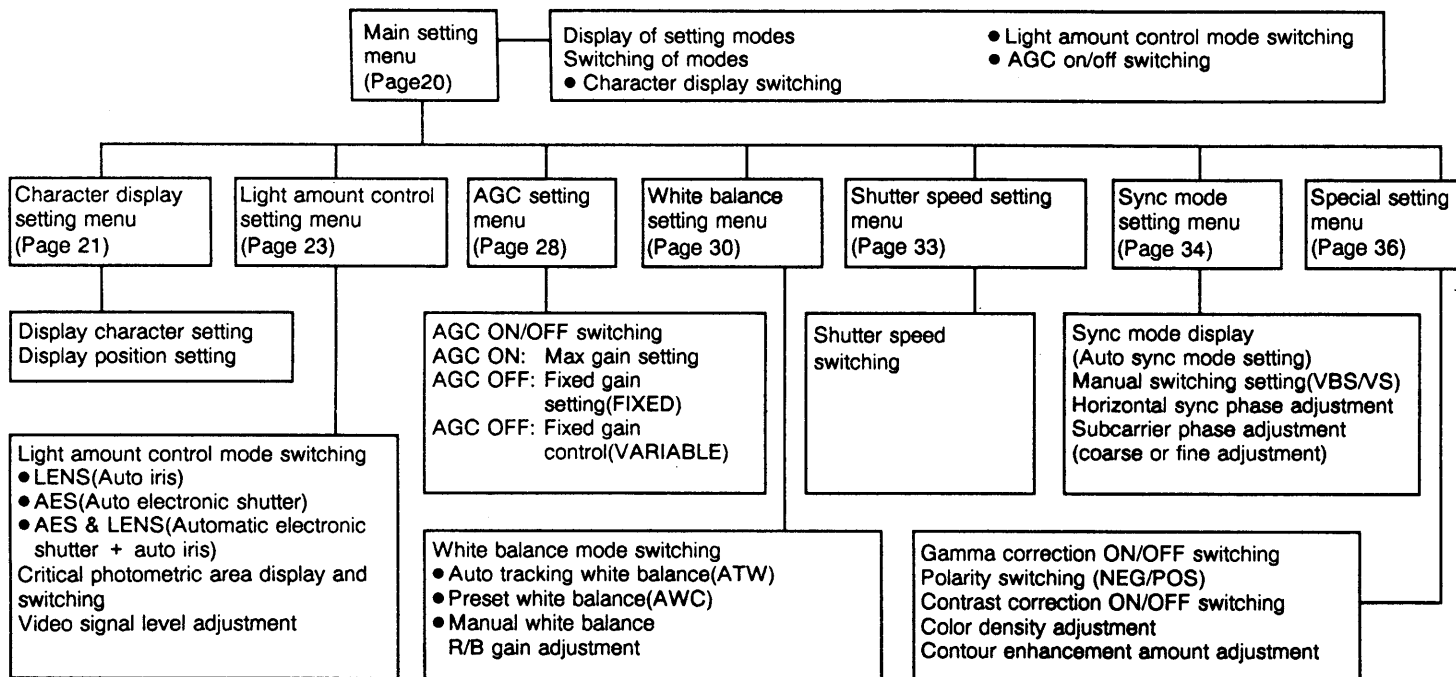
Main setting menu (Page20)

Display of setting modes
Switching of modes
● Character display switching
● Light amount control mode switching
● AGC on/off switching

Character display setting menu (Page 21)

Light amount control setting menu (Page 23)

AGC setting menu (Page 28)

White balance setting menu (Page 30)

Shutter speed setting menu (Page 33)

Sync mode setting menu (Page 34)

Special setting menu (Page 36)

Display character setting
Display position setting

AGC ON/OFF switching
AGC ON: Max gain setting
AGC OFF: Fixed gain setting(FIXED)
AGC OFF: Fixed gain control(VARIABLE)

Shutter speed switching

Sync mode display
(Auto sync mode setting)
Manual switching setting(VBS/VS)
Horizontal sync phase adjustment
Subcarrier phase adjustment
(coarse or fine adjustment)

Light amount control mode switching
● LENS(Auto iris)
● AES(Auto electronic shutter)
● AES & LENS(Automatic electronic shutter + auto iris)
Critical photometric area display and switching
Video signal level adjustment

White balance mode switching
● Auto tracking white balance(ATW)
● Preset white balance(AWC)
● Manual white balance
R/B gain adjustment

Gamma correction ON/OFF switching
Polarity switching (NEG/POS)
Contrast correction ON/OFF switching
Color density adjustment
Contour enhancement amount adjustment